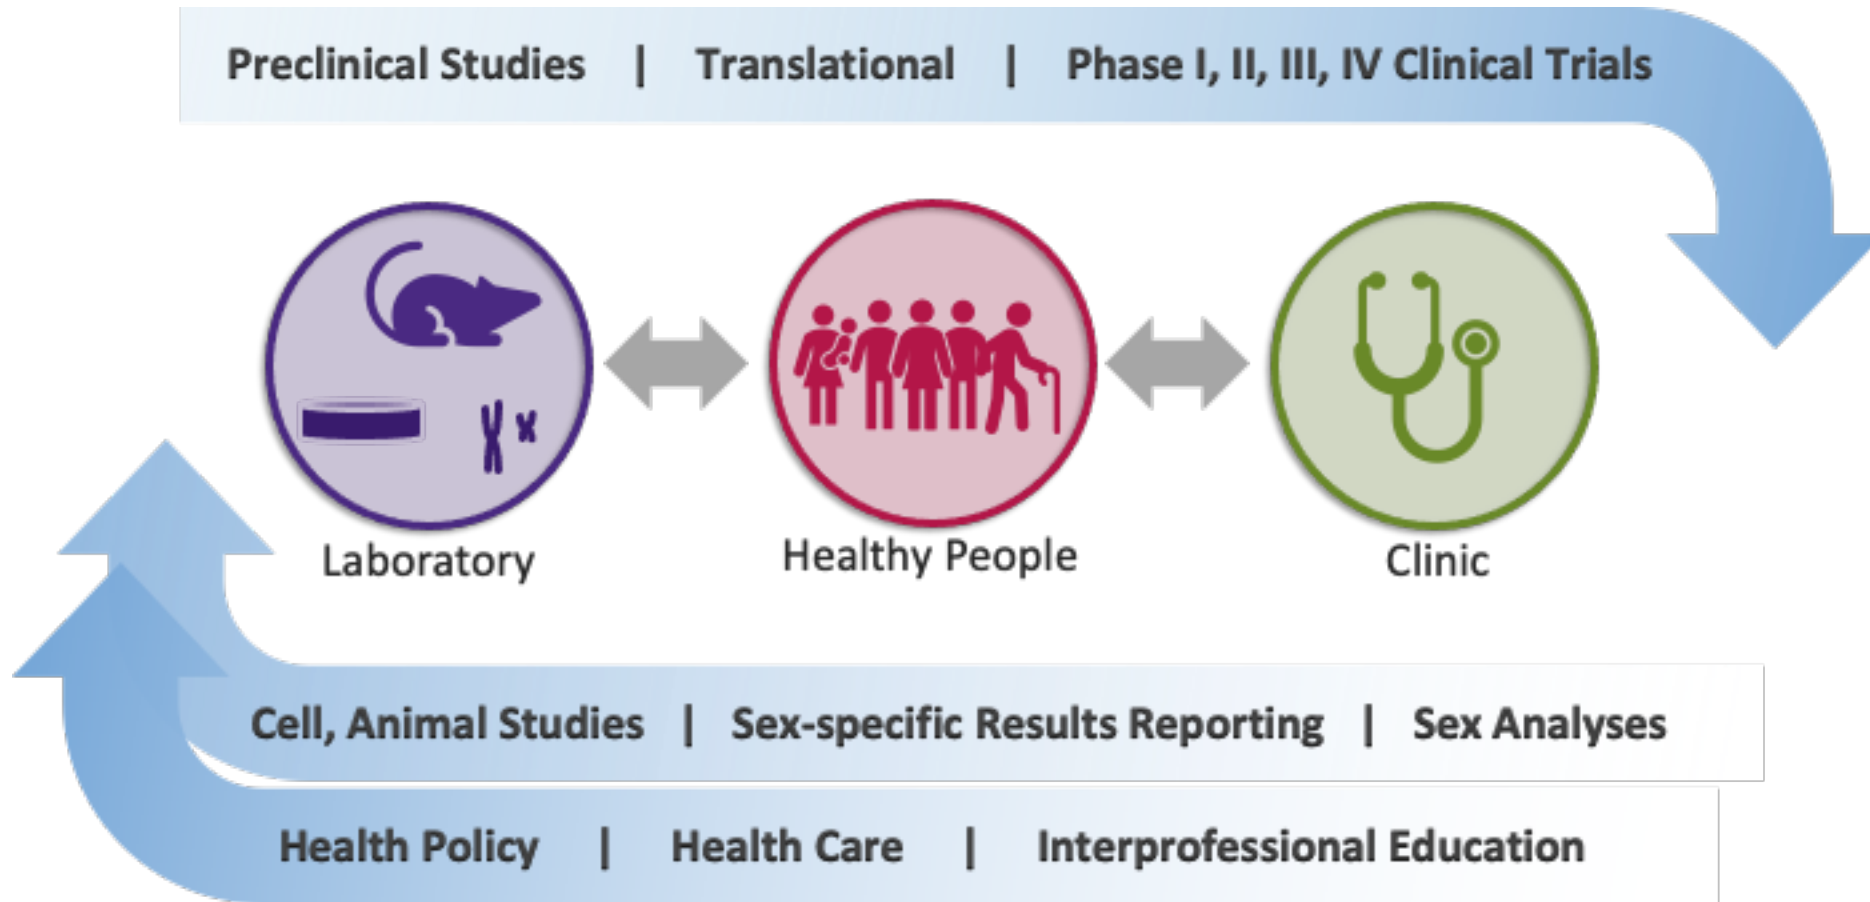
Preclinical Studies | Translational | Phase I, II, III, IV Clinical Trials

Laboratory

Healthy People

Clinic

Cell, Animal Studies | Sex-specific Results Reporting | Sex Analyses

Health Policy | Health Care | Interprofessional Education